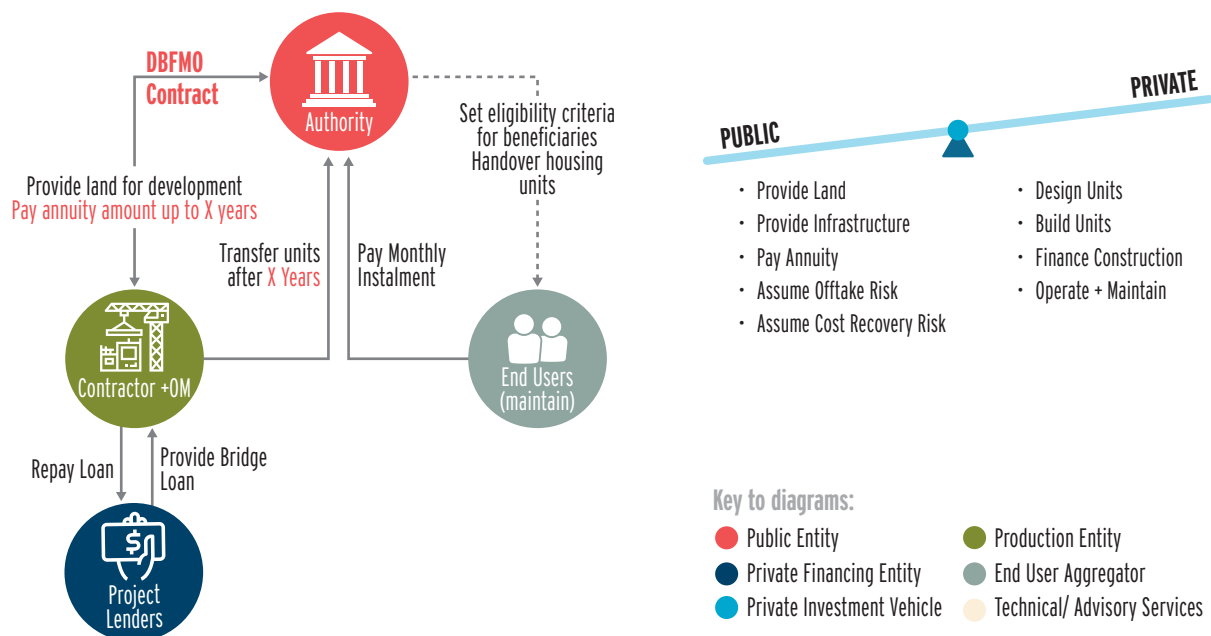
DBFMO Contract

Authority

Set eligibility criteria for beneficiaries
Handover housing units

Provide land for development
Pay annuity amount up to X years

Transfer units after X Years

Pay Monthly Instalment

Contractor +OM

End Users (maintain)

Repay Loan

Provide Bridge Loan

Project Lenders

PUBLIC

PRIVATE

· Provide Land
· Provide Infrastructure
· Pay Annuity
· Assume Offtake Risk
· Assume Cost Recovery Risk

· Design Units
· Build Units
· Finance Construction
· Operate + Maintain

Key to diagrams:

Public Entity
Private Financing Entity
Private Investment Vehicle
Production Entity
End User Aggregator
Technical/ Advisory Services